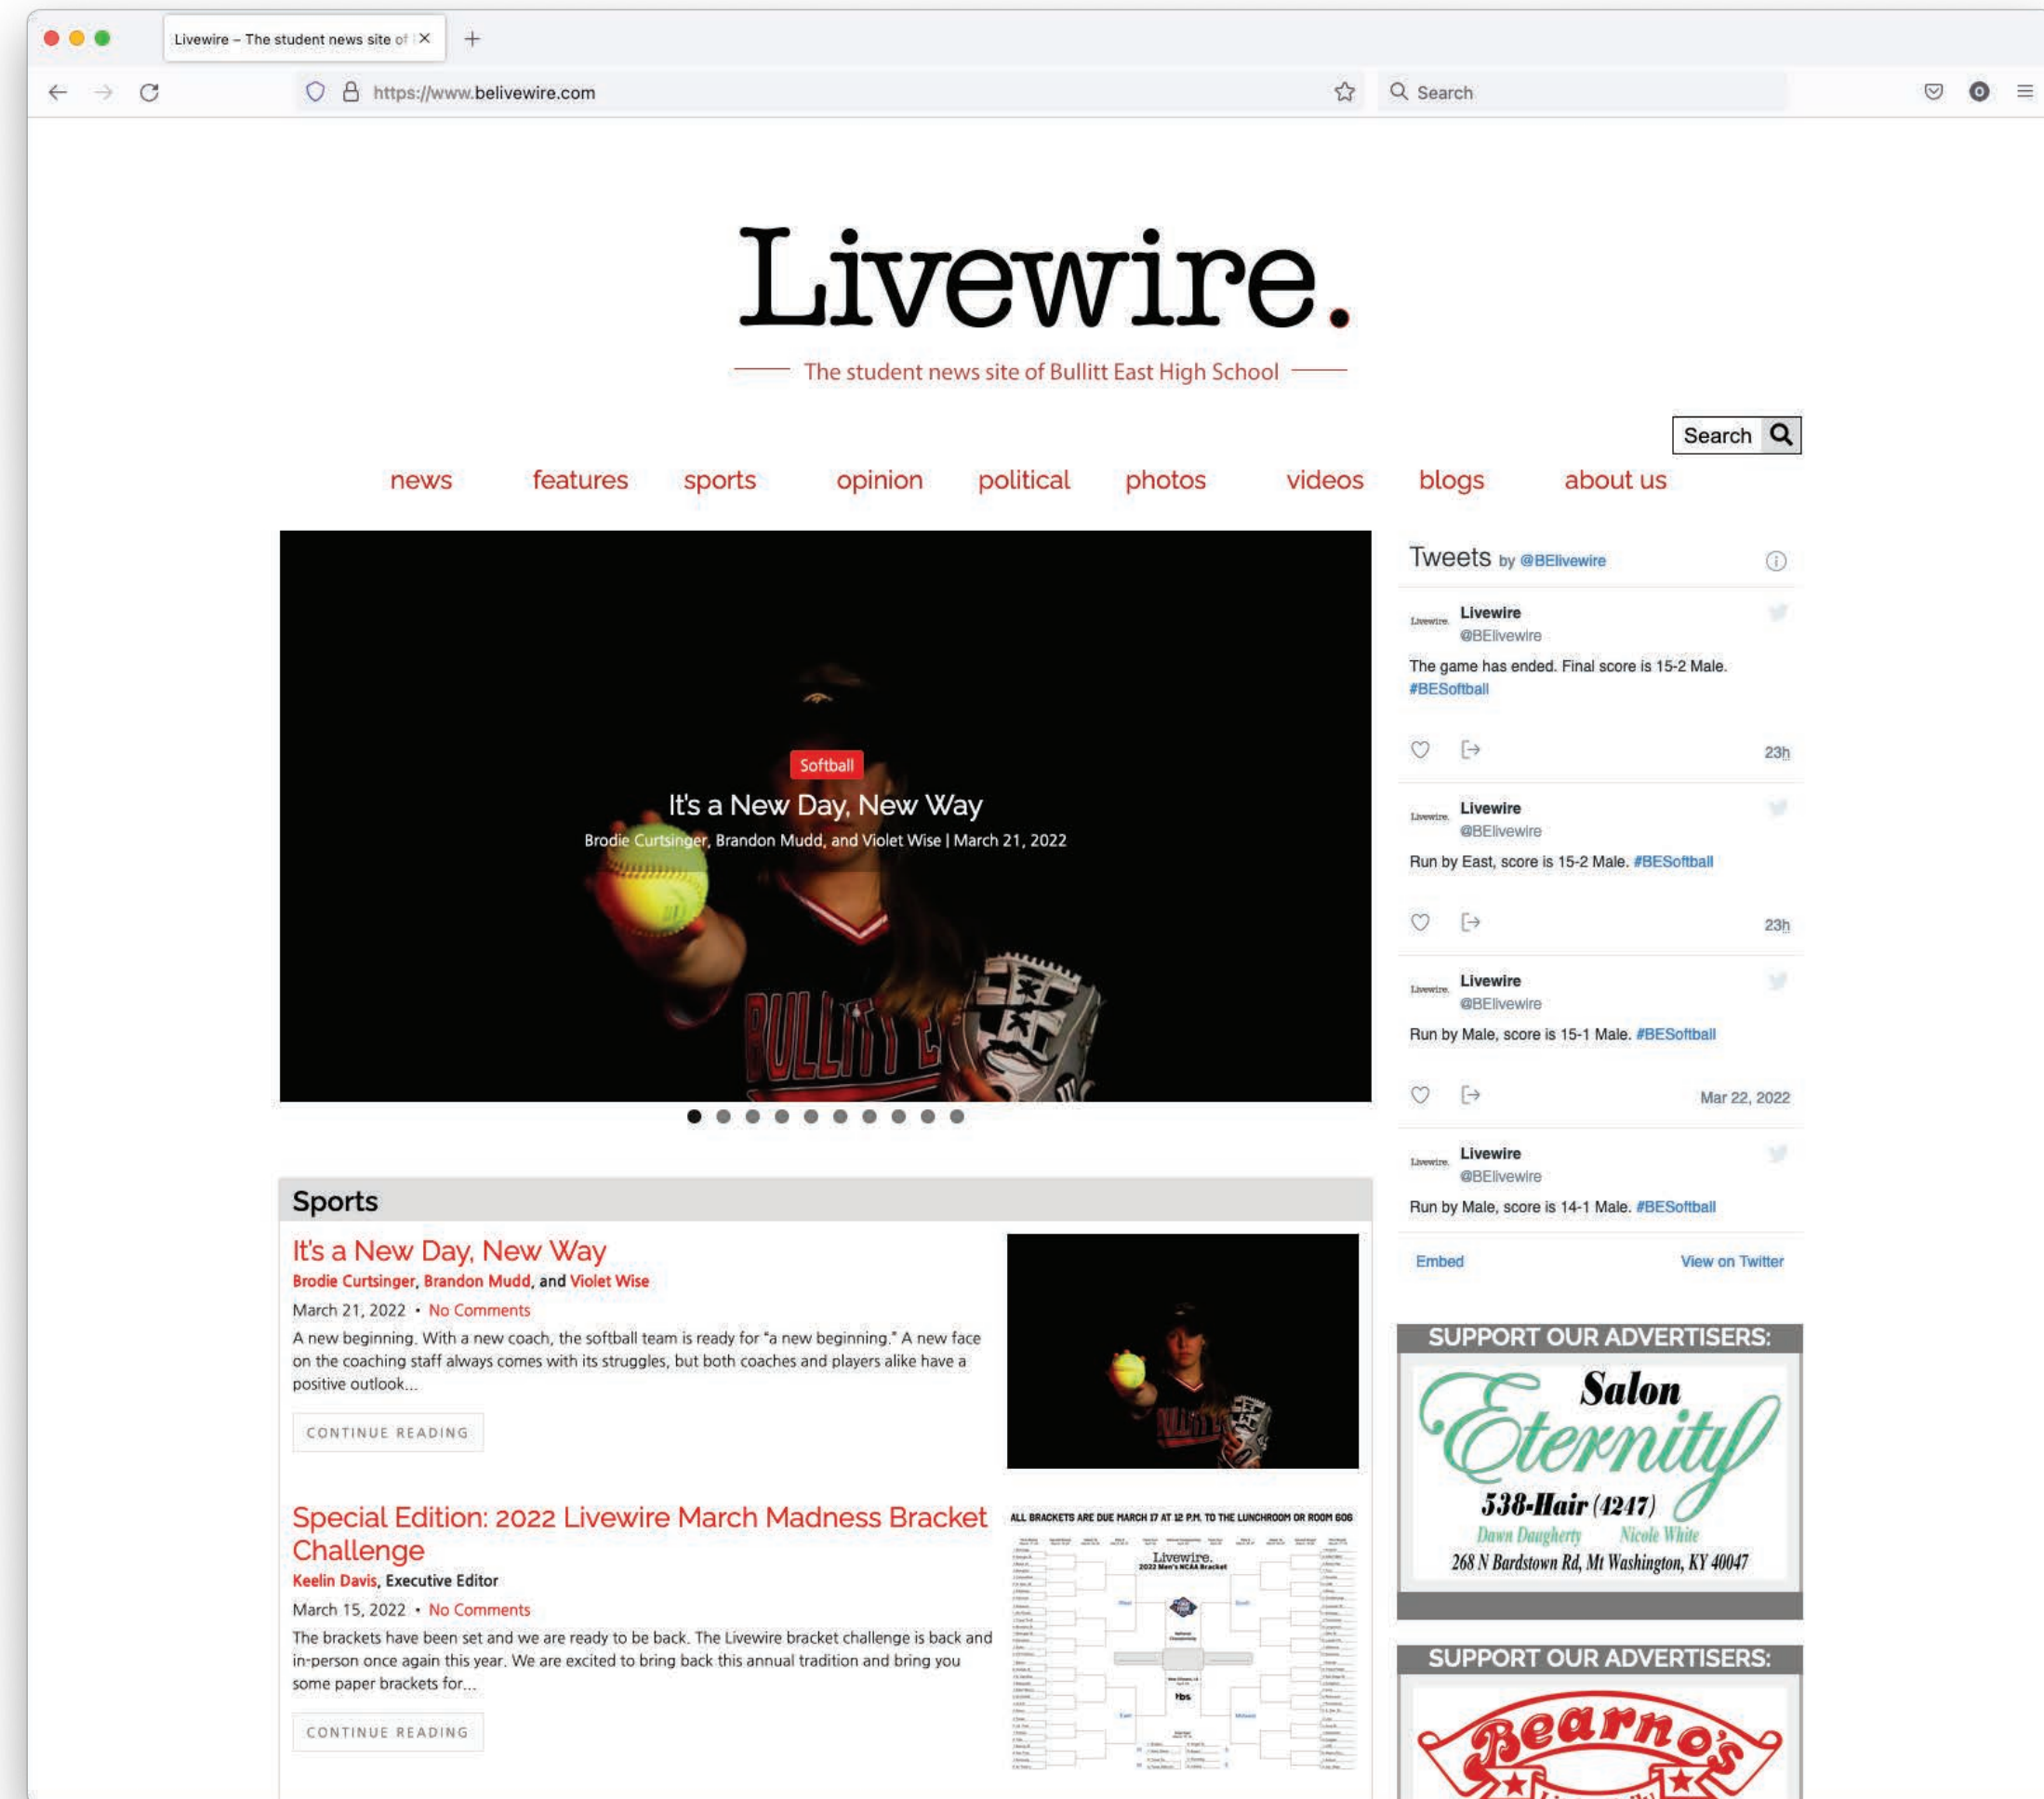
Livewire – The student news site of

https://www.belivewire.com

Search

Livewire.

The student news site of Bullitt East High School

Search

news features sports opinion political photos videos blogs about us

Softball

It's a New Day, New Way

Brodie Curtsinger, Brandon Mudd, and Violet Wise | March 21, 2022

Sports

It's a New Day, New Way

Brodie Curtsinger, Brandon Mudd, and Violet Wise

March 21, 2022 • No Comments

A new beginning. With a new coach, the softball team is ready for "a new beginning." A new face on the coaching staff always comes with its struggles, but both coaches and players alike have a positive outlook...

CONTINUE READING

Special Edition: 2022 Livewire March Madness Bracket Challenge

Keelin Davis, Executive Editor

March 15, 2022 • No Comments

The brackets have been set and we are ready to be back. The Livewire bracket challenge is back and in-person once again this year. We are excited to bring back this annual tradition and bring you some paper brackets for...

CONTINUE READING

ALL BRACKETS ARE DUE MARCH 17 AT 12 P.M. TO THE LUNCHROOM OR ROOM 606

Livewire.
2022 Men's NCAA Bracket

Tweets by @BElivewire

Livewire
@BElivewire
The game has ended. Final score is 15-2 Male. #BESoftball
23h

Livewire
@BElivewire
Run by East, score is 15-2 Male. #BESoftball
23h

Livewire
@BElivewire
Run by Male, score is 15-1 Male. #BESoftball
Mar 22, 2022

Livewire
@BElivewire
Run by Male, score is 14-1 Male. #BESoftball

Embed View on Twitter

SUPPORT OUR ADVERTISERS:

Salon Eternity
538-Hair (4247)
Dawn Daugherty Nicole White
268 N Bardstown Rd, Mt Washington, KY 40047

SUPPORT OUR ADVERTISERS:

Bearno's